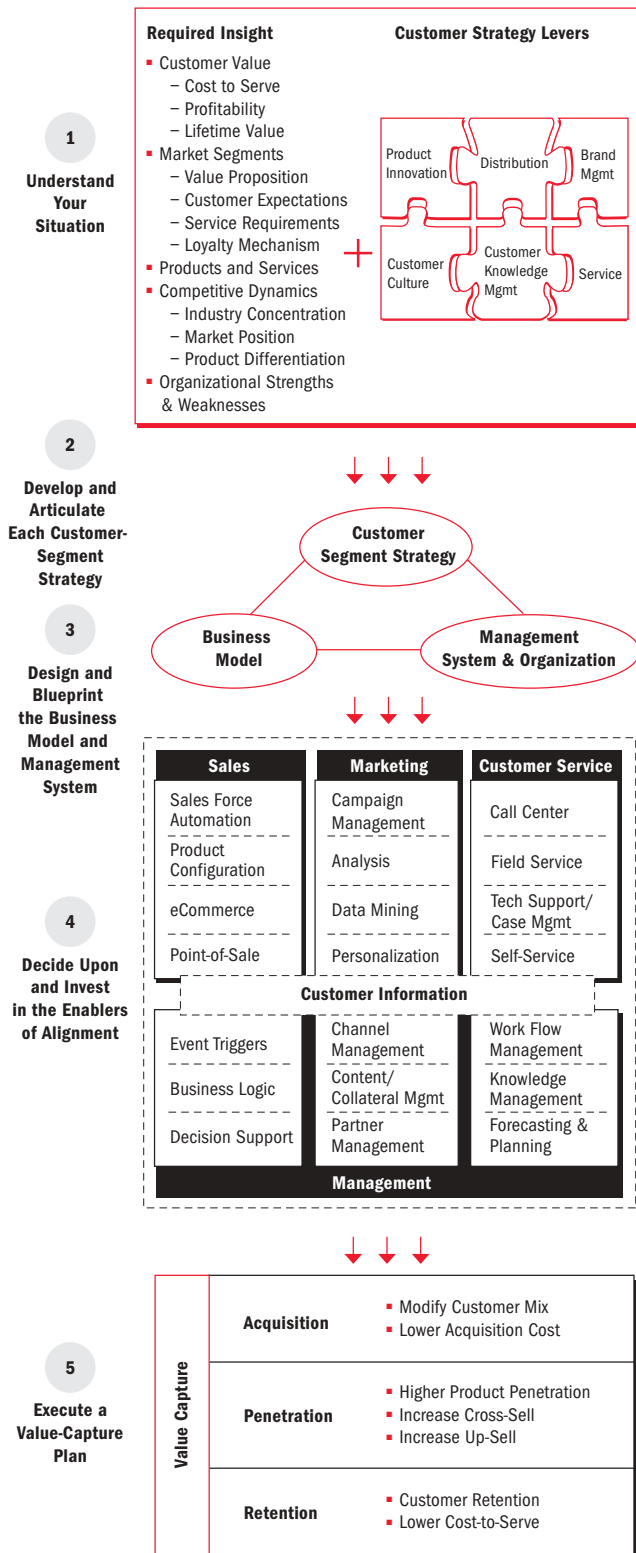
1

Understand Your Situation

Required Insight

- Customer Value
  – Cost to Serve
  – Profitability
  – Lifetime Value
- Market Segments
  – Value Proposition
  – Customer Expectations
  – Service Requirements
  – Loyalty Mechanism
- Products and Services
- Competitive Dynamics
  – Industry Concentration
  – Market Position
  – Product Differentiation
- Organizational Strengths & Weaknesses

+

Customer Strategy Levers

Product Innovation
Distribution
Brand Mgmt
Customer Culture
Customer Knowledge Mgmt
Service

2

Develop and Articulate Each Customer-Segment Strategy

Customer Segment Strategy

3

Design and Blueprint the Business Model and Management System

Business Model

Management System & Organization

4

Decide Upon and Invest in the Enablers of Alignment

| Sales | Marketing | Customer Service |
|---|---|---|
| Sales Force Automation | Campaign Management | Call Center |
| Product Configuration | Analysis | Field Service |
| eCommerce | Data Mining | Tech Support/ Case Mgmt |
| Point-of-Sale | Personalization | Self-Service |

Customer Information

| | | |
|---|---|---|
| Event Triggers | Channel Management | Work Flow Management |
| Business Logic | Content/ Collateral Mgmt | Knowledge Management |
| Decision Support | Partner Management | Forecasting & Planning |

Management

5

Execute a Value-Capture Plan

Value Capture

| | |
|---|---|
| Acquisition | - Modify Customer Mix<br>- Lower Acquisition Cost |
| Penetration | - Higher Product Penetration<br>- Increase Cross-Sell<br>- Increase Up-Sell |
| Retention | - Customer Retention<br>- Lower Cost-to-Serve |